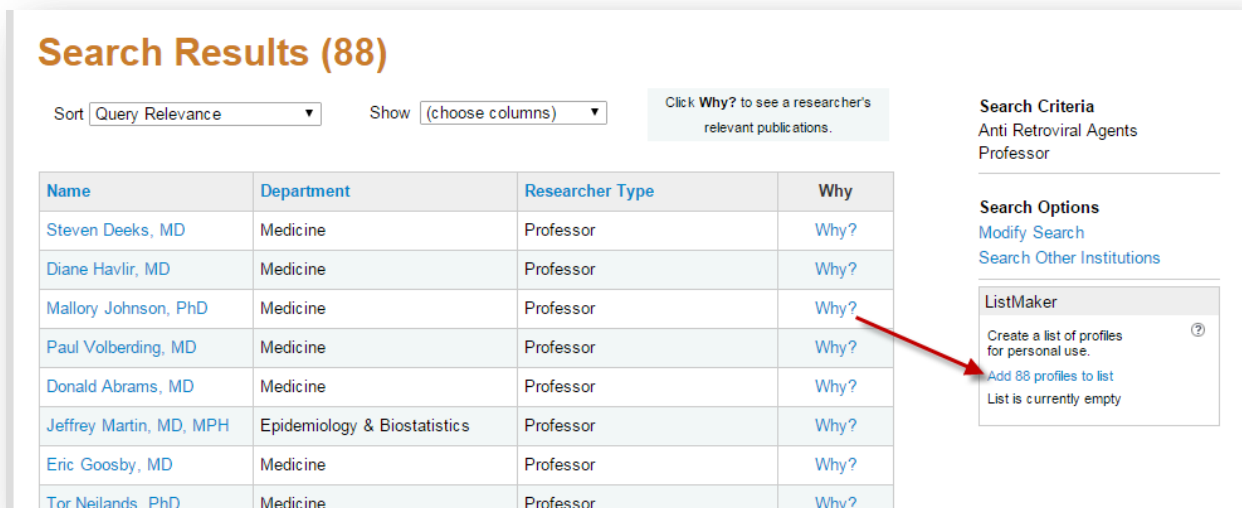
Search Results (88)

Sort Query Relevance

Show (choose columns)

Click **Why?** to see a researcher's relevant publications.

| Name | Department | Researcher Type | Why |
|---|---|---|---|
| Steven Deeks, MD | Medicine | Professor | Why? |
| Diane Havlir, MD | Medicine | Professor | Why? |
| Mallory Johnson, PhD | Medicine | Professor | Why? |
| Paul Volberding, MD | Medicine | Professor | Why? |
| Donald Abrams, MD | Medicine | Professor | Why? |
| Jeffrey Martin, MD, MPH | Epidemiology & Biostatistics | Professor | Why? |
| Eric Goosby, MD | Medicine | Professor | Why? |
| Tor Neilands, PhD | Medicine | Professor | Why? |

Search Criteria
Anti Retroviral Agents
Professor

Search Options
Modify Search
Search Other Institutions

ListMaker
Create a list of profiles for personal use.
?
Add 88 profiles to list
List is currently empty